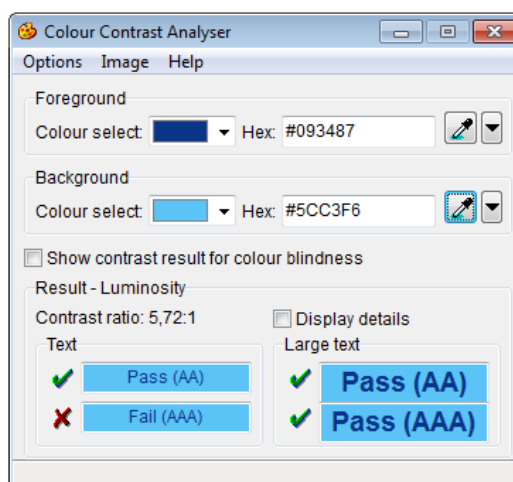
Colour Contrast Analyser

Options Image Help

Foreground

Colour select: Hex: #093487

Background

Colour select: Hex: #5CC3F6

Show contrast result for colour blindness

Result - Luminosity

Contrast ratio: 5,72:1

Display details

Text

Pass (AA)

Fail (AAA)

Large text

Pass (AA)

Pass (AAA)